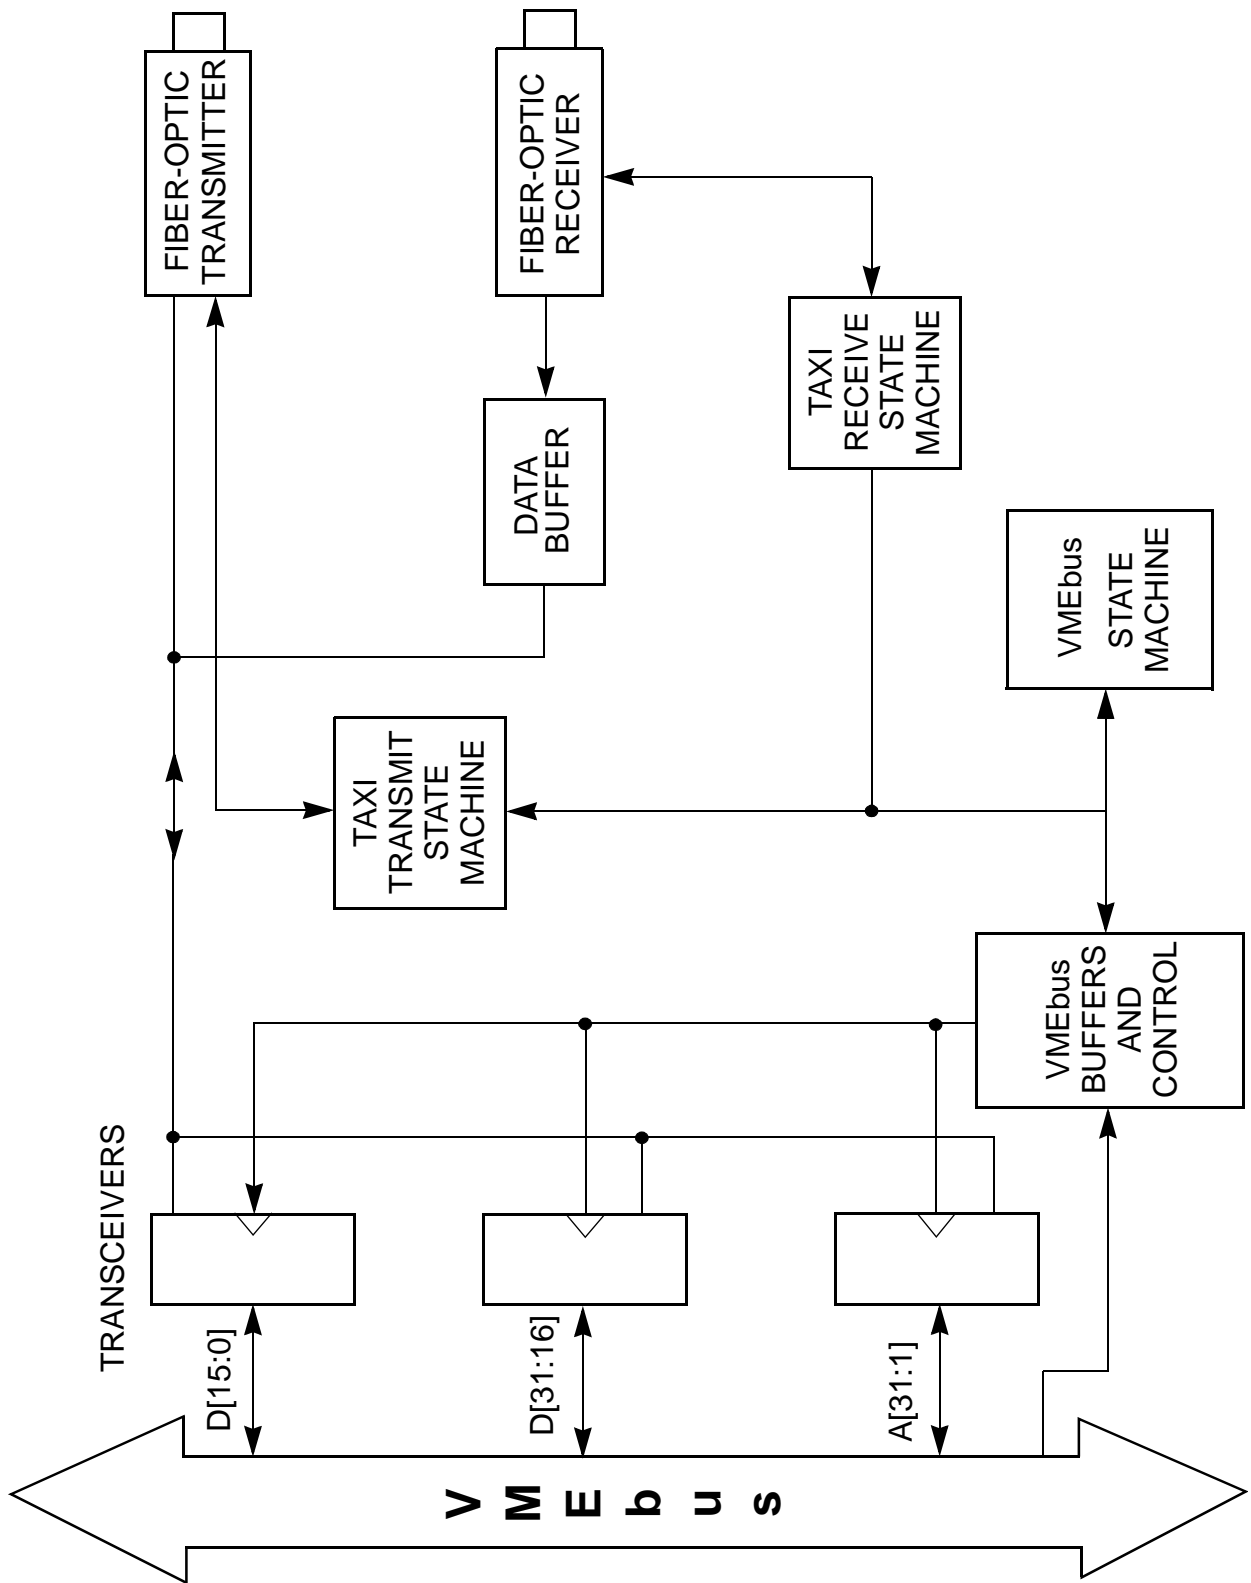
FIBER-OPTIC TRANSMITTER

FIBER-OPTIC RECEIVER

DATA BUFFER

TAXI RECEIVE STATE MACHINE

VMEbus STATE MACHINE

TAXI TRANSMIT STATE MACHINE

VMEbus BUFFERS AND CONTROL

TRANSCEIVERS

D[15:0]

D[31:16]

A[31:1]

VMEbus